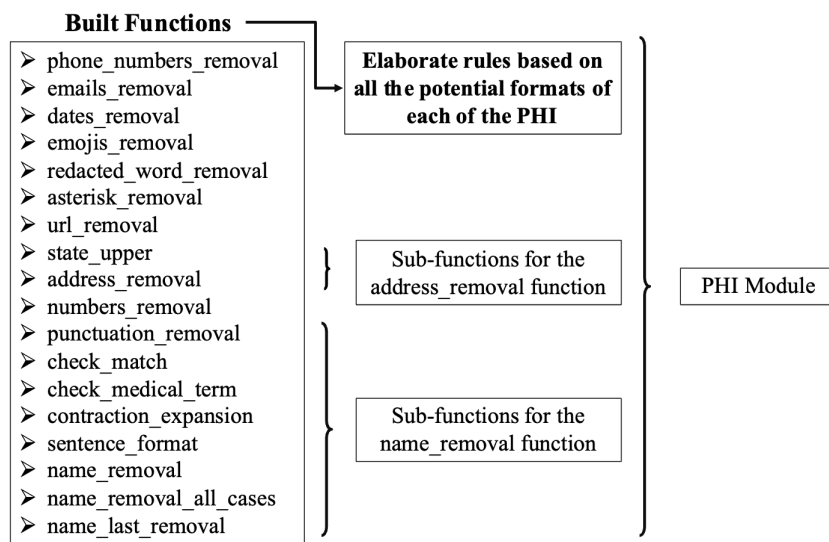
Built Functions

- phone_numbers_removal
- emails_removal
- dates_removal
- emojis_removal
- redacted_word_removal
- asterisk_removal
- url_removal
- state_upper
- address_removal
- numbers_removal
- punctuation_removal
- check_match
- check_medical_term
- contraction_expansion
- sentence_format
- name_removal
- name_removal_all_cases
- name_last_removal

Elaborate rules based on all the potential formats of each of the PHI

Sub-functions for the address_removal function

Sub-functions for the name_removal function

PHI Module